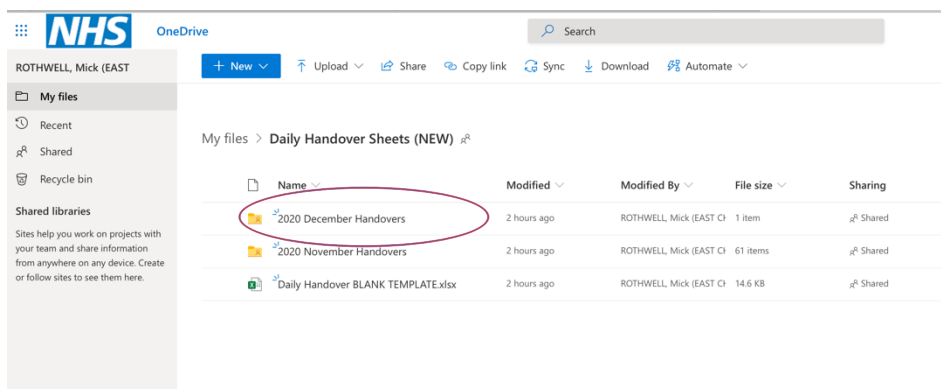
NHS OneDrive

Search

ROTHWELL, Mick (EAST

My files

Recent

Shared

Recycle bin

Shared libraries

Sites help you work on projects with your team and share information from anywhere on any device. Create or follow sites to see them here.

+ New | Upload | Share | Copy link | Sync | Download | Automate

My files > Daily Handover Sheets (NEW)

| Name | Modified | Modified By | File size | Sharing |
|---|---|---|---|---|
| 2020 December Handovers | 2 hours ago | ROTHWELL, Mick (EAST CH | 1 item | Shared |
| 2020 November Handovers | 2 hours ago | ROTHWELL, Mick (EAST CH | 61 items | Shared |
| Daily Handover BLANK TEMPLATE.xlsx | 2 hours ago | ROTHWELL, Mick (EAST CH | 14.6 KB | Shared |